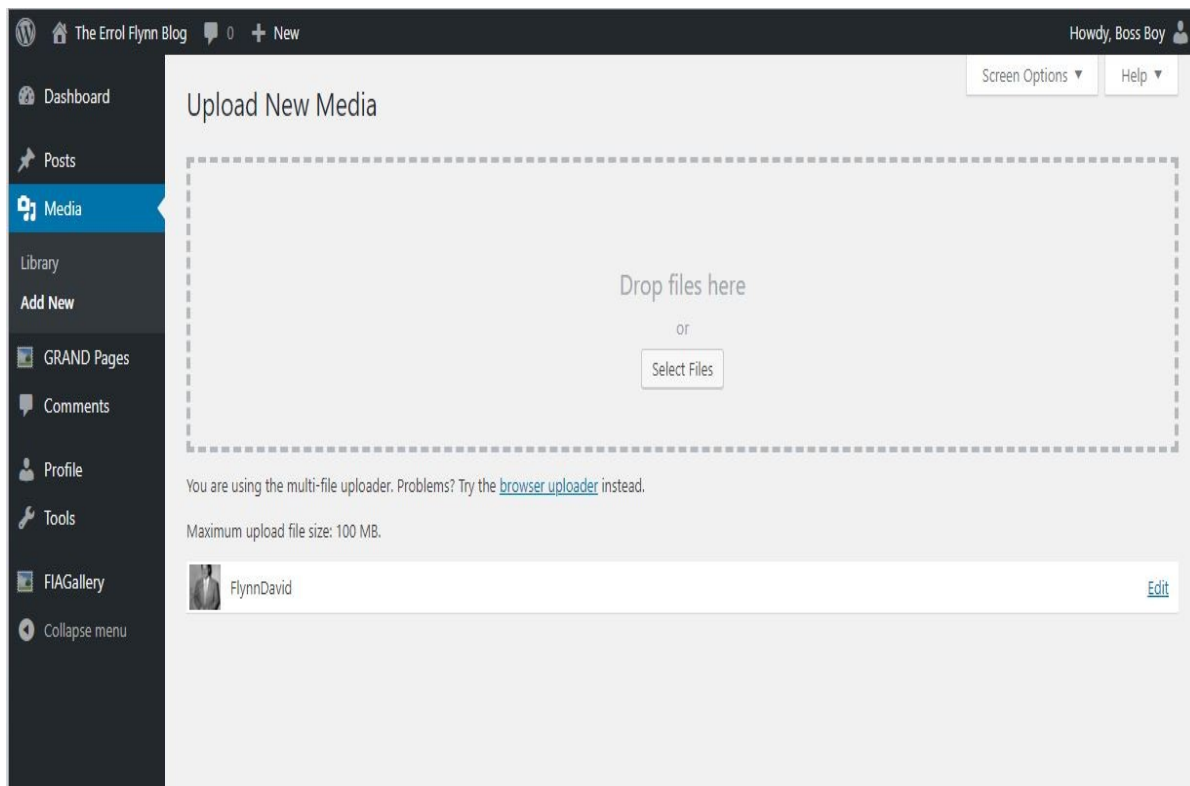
The Errol Flynn Blog 0 New

Howdy, Boss Boy

Dashboard

Posts

Media

Library

Add New

GRAND Pages

Comments

Profile

Tools

FIAGallery

Collapse menu

Screen Options ▼

Help ▼

Upload New Media

Drop files here

or

Select Files

You are using the multi-file uploader. Problems? Try the browser uploader instead.

Maximum upload file size: 100 MB.

FlynnDavid

Edit